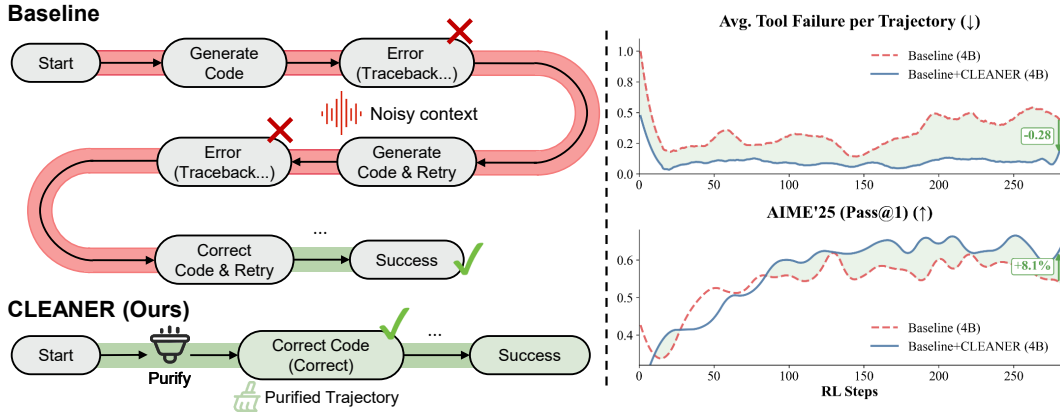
Baseline

Start → Generate Code → Error (Traceback...)

Noisy context

Error (Traceback...) ← Generate Code & Retry

...

Correct Code & Retry → Success

CLEANER (Ours)

Start → Purify → Correct Code (Correct) → ... → Success

Purified Trajectory

Avg. Tool Failure per Trajectory (↓)

Baseline (4B)
Baseline+CLEANER (4B)

-0.28

1.0
0.8
0.6
0.4
0.2
0.0
0 50 100 150 200 250

AIME'25 (Pass@1) (↑)

+8.1%

0.6
0.5
0.4

Baseline (4B)
Baseline+CLEANER (4B)

0 50 100 150 200 250
RL Steps